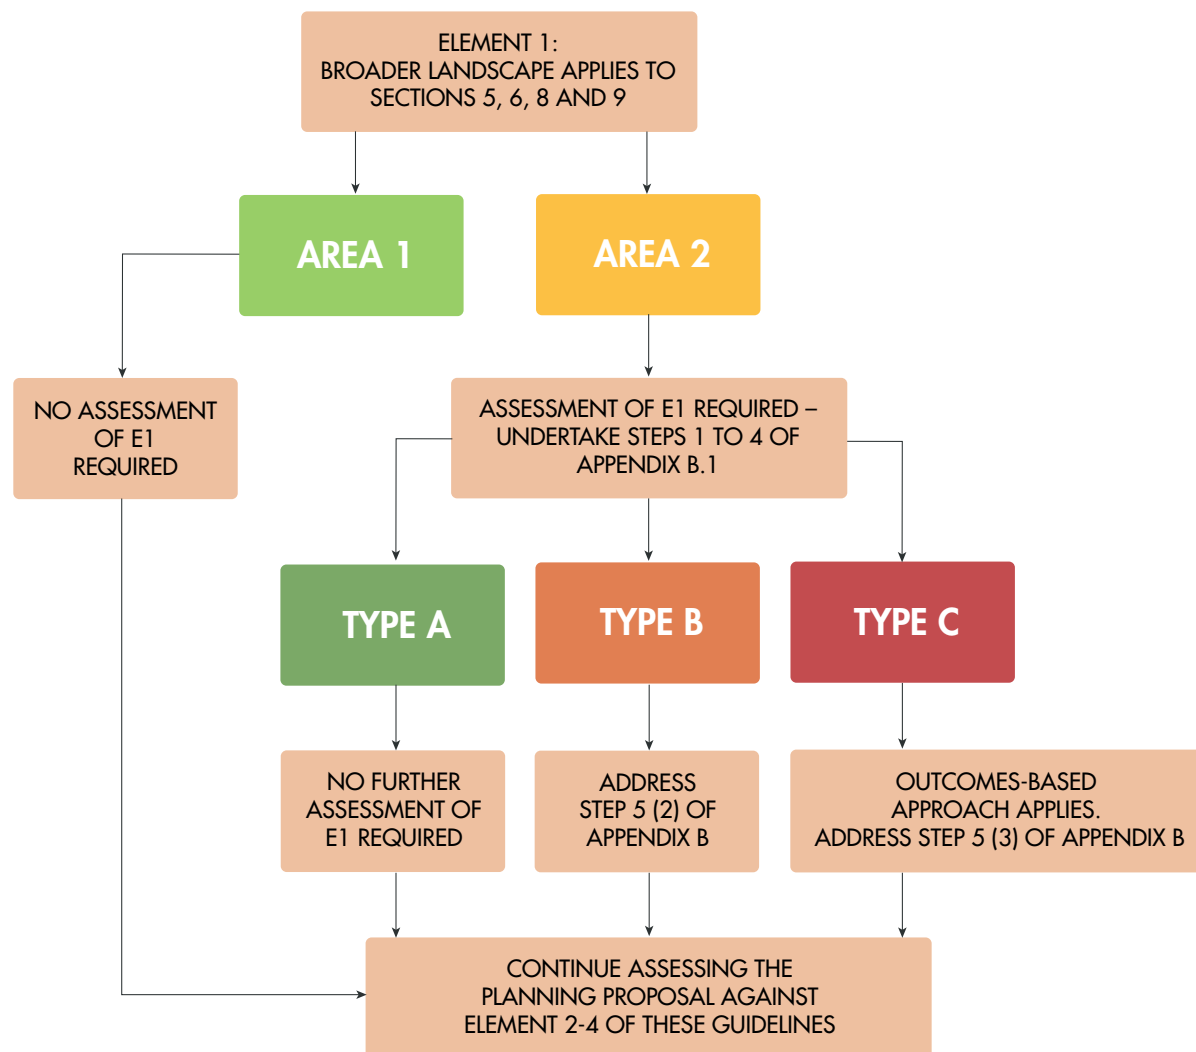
ELEMENT 1:
BROADER LANDSCAPE APPLIES TO SECTIONS 5, 6, 8 AND 9

AREA 1

AREA 2

NO ASSESSMENT OF E1 REQUIRED

ASSESSMENT OF E1 REQUIRED – UNDERTAKE STEPS 1 TO 4 OF APPENDIX B.1

TYPE A

TYPE B

TYPE C

NO FURTHER ASSESSMENT OF E1 REQUIRED

ADDRESS STEP 5 (2) OF APPENDIX B

OUTCOMES-BASED APPROACH APPLIES. ADDRESS STEP 5 (3) OF APPENDIX B

CONTINUE ASSESSING THE PLANNING PROPOSAL AGAINST ELEMENT 2-4 OF THESE GUIDELINES